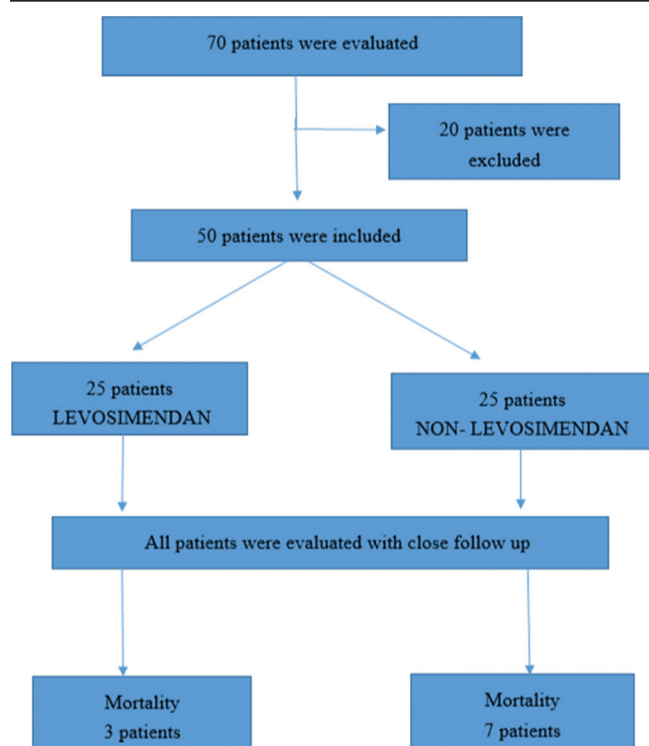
70 patients were evaluated

20 patients were excluded

50 patients were included

25 patients
LEVOSIMENDAN

25 patients
NON- LEVOSIMENDAN

All patients were evaluated with close follow up

Mortality
3 patients

Mortality
7 patients